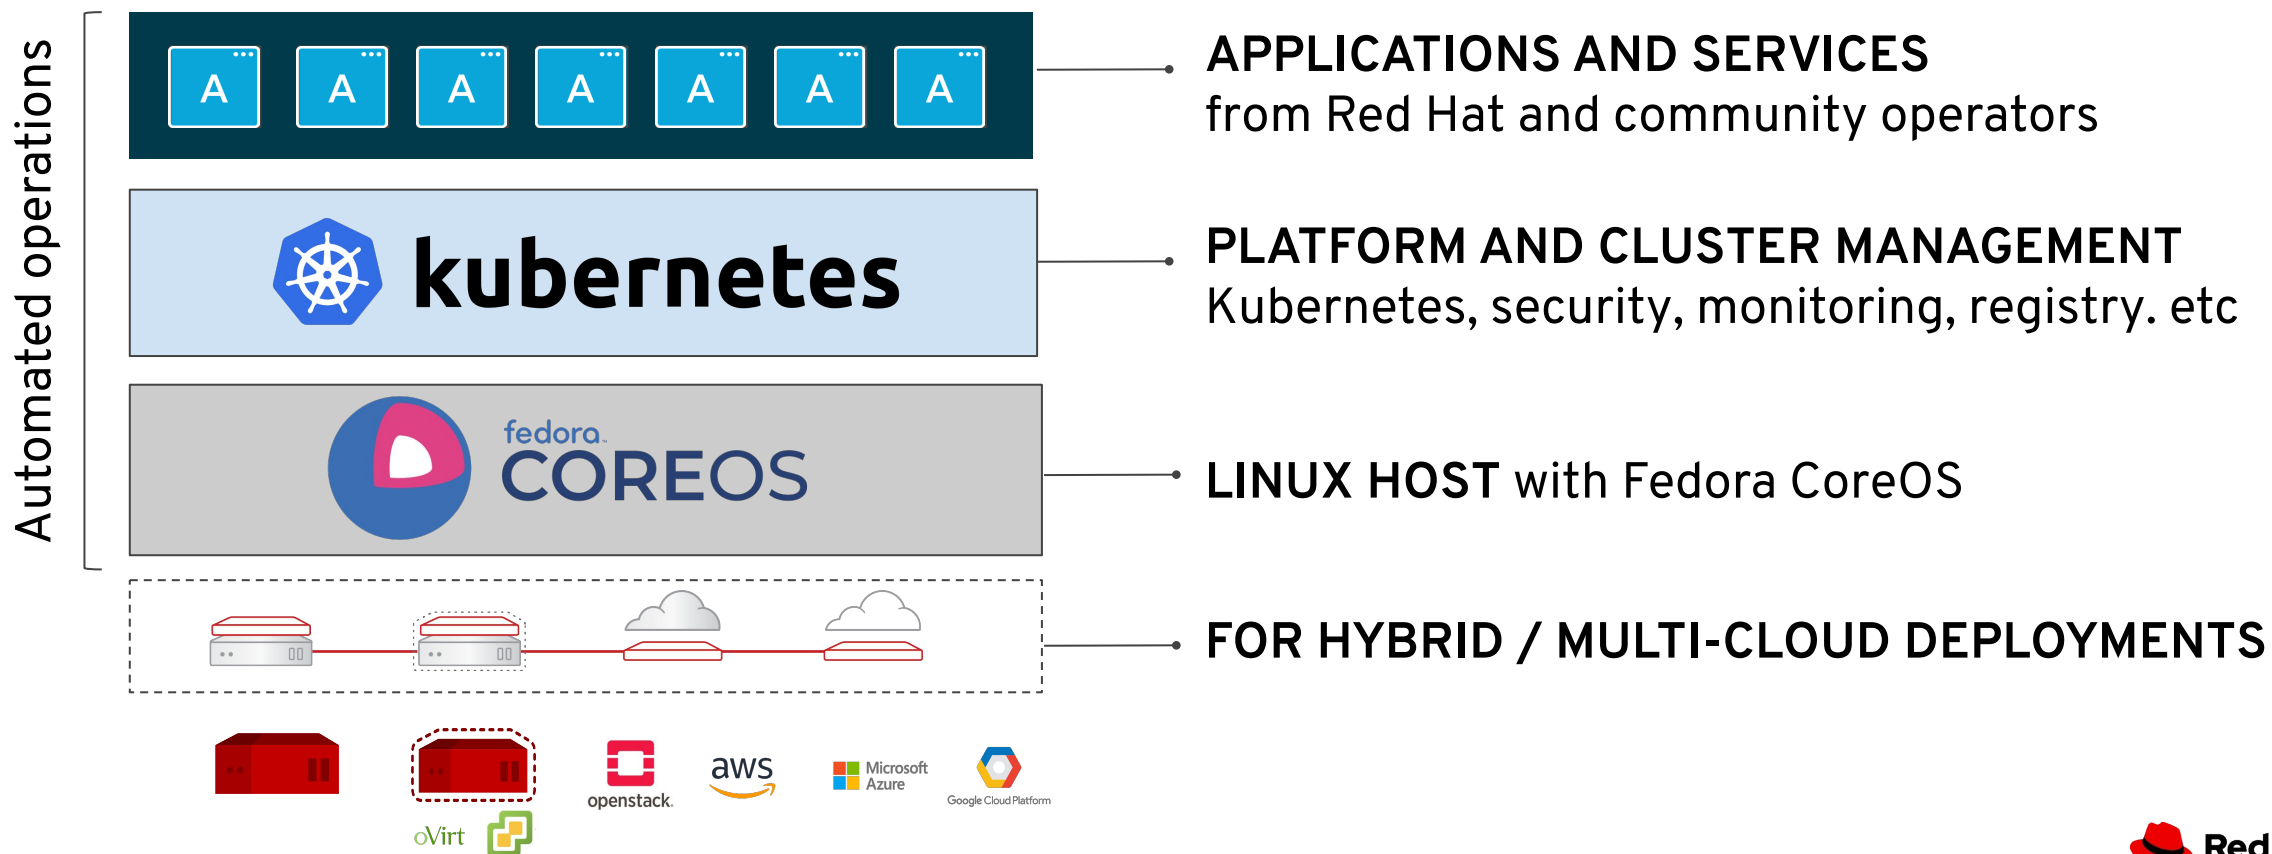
Automated operations

A A A A A A A

APPLICATIONS AND SERVICES
from Red Hat and community operators

kubernetes

PLATFORM AND CLUSTER MANAGEMENT
Kubernetes, security, monitoring, registry. etc

fedora
COREOS

LINUX HOST with Fedora CoreOS

FOR HYBRID / MULTI-CLOUD DEPLOYMENTS

openstack.

aws

Microsoft Azure

Google Cloud Platform

oVirt

Red